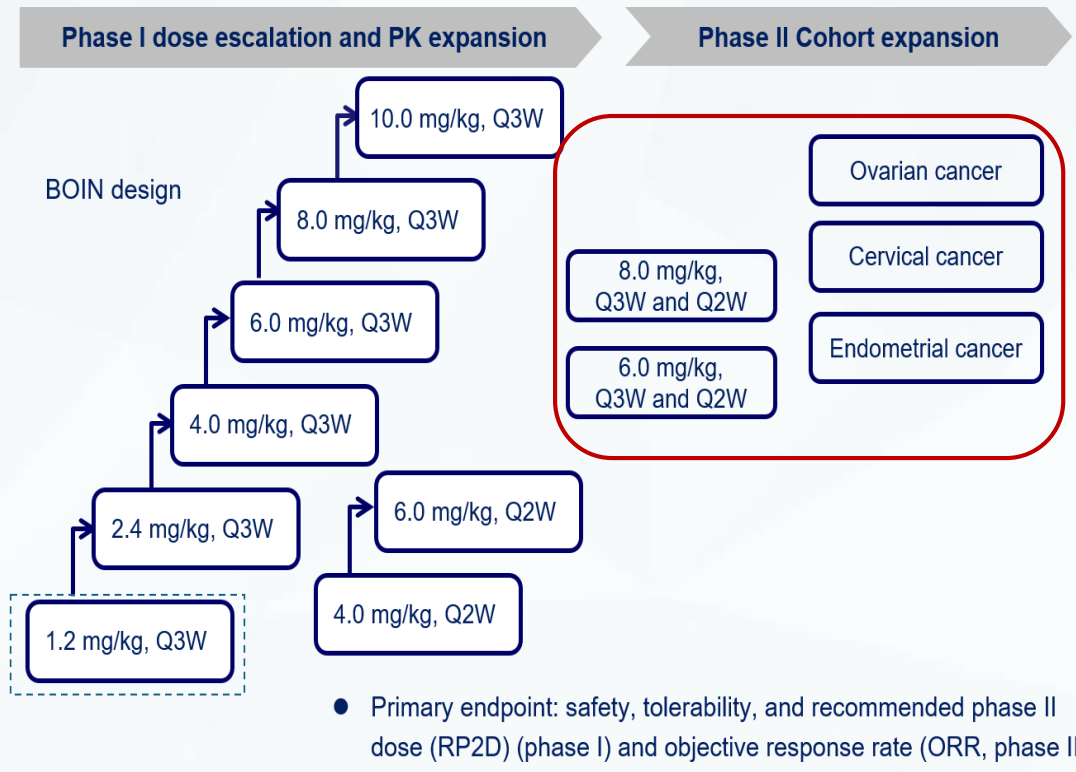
Phase I dose escalation and PK expansion

Phase II Cohort expansion

BOIN design

10.0 mg/kg, Q3W

8.0 mg/kg, Q3W

6.0 mg/kg, Q3W

4.0 mg/kg, Q3W

2.4 mg/kg, Q3W

1.2 mg/kg, Q3W

6.0 mg/kg, Q2W

4.0 mg/kg, Q2W

8.0 mg/kg, Q3W and Q2W

6.0 mg/kg, Q3W and Q2W

Ovarian cancer

Cervical cancer

Endometrial cancer

● Primary endpoint: safety, tolerability, and recommended phase II dose (RP2D) (phase I) and objective response rate (ORR, phase II